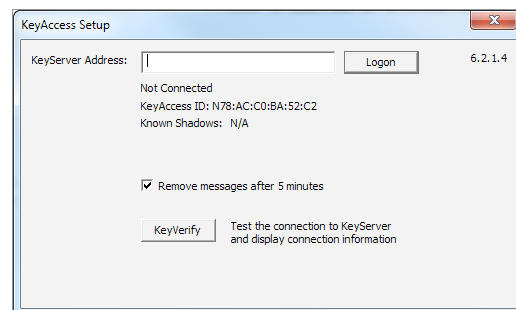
KeyAccess Setup

KeyServer Address:

Logon

6.2.1.4

Not Connected

KeyAccess ID: N78:AC:C0:BA:52:C2

Known Shadows: N/A

Remove messages after 5 minutes

KeyVerify

Test the connection to KeyServer and display connection information